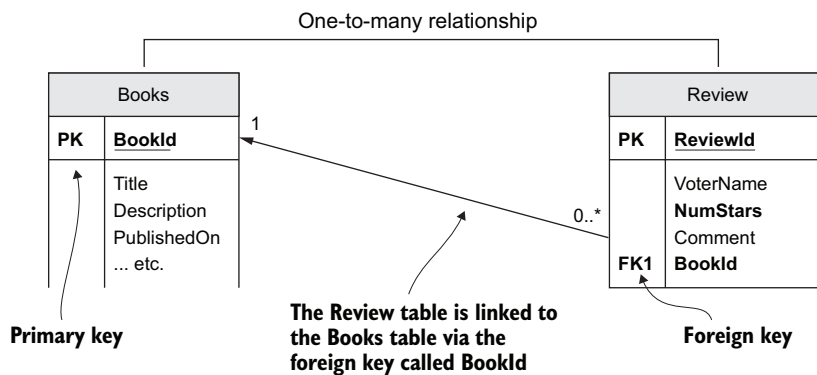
One-to-many relationship

Books

PK BookId

Title
Description
PublishedOn
... etc.

1

0..*

Review

PK ReviewId

VoterName
NumStars
Comment
FK1 BookId

Primary key

The Review table is linked to the Books table via the foreign key called BookId

Foreign key